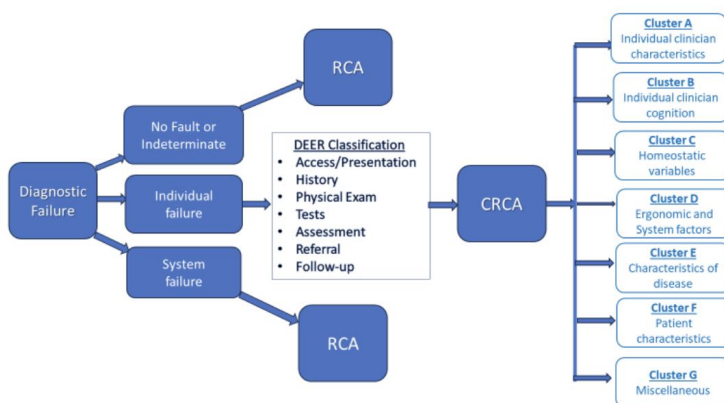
Diagnostic Failure

No Fault or Indeterminate

Individual failure

System failure

RCA

RCA

DEER Classification
- Access/Presentation
- History
- Physical Exam
- Tests
- Assessment
- Referral
- Follow-up

CRCA

Cluster A
Individual clinician characteristics

Cluster B
Individual clinician cognition

Cluster C
Homeostatic variables

Cluster D
Ergonomic and System factors

Cluster E
Characteristics of disease

Cluster F
Patient characteristics

Cluster G
Miscellaneous